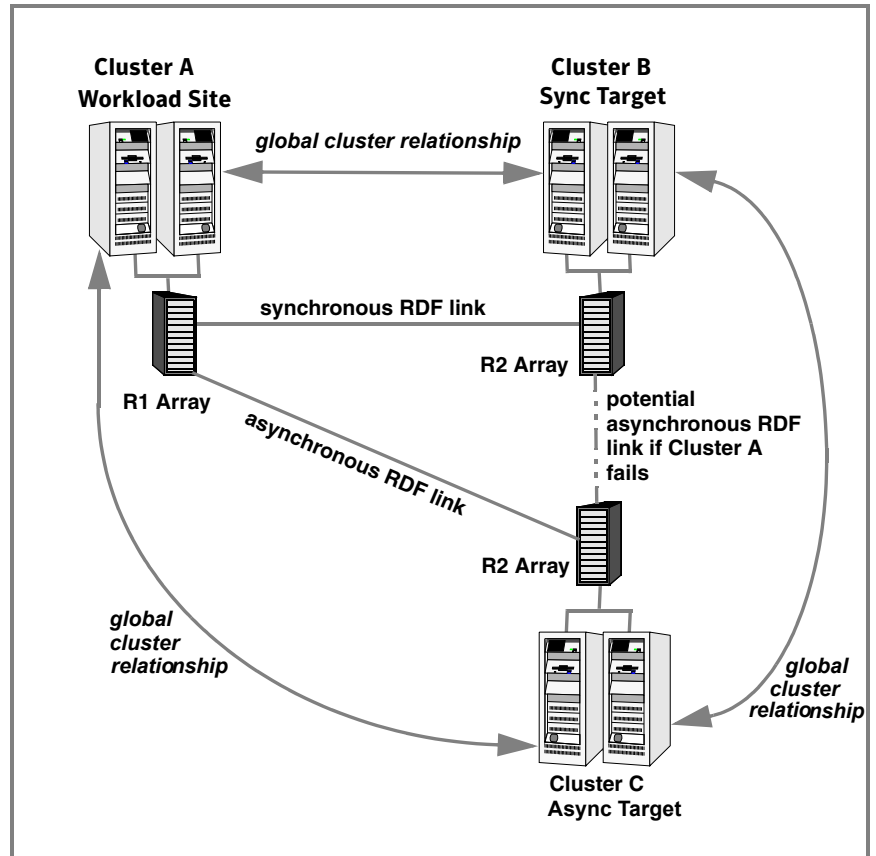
Cluster A
Workload Site

Cluster B
Sync Target

global cluster relationship

synchronous RDF link

R2 Array

R1 Array

potential asynchronous RDF link if Cluster A fails

asynchronous RDF link

R2 Array

global cluster relationship

global cluster relationship

Cluster C
Async Target